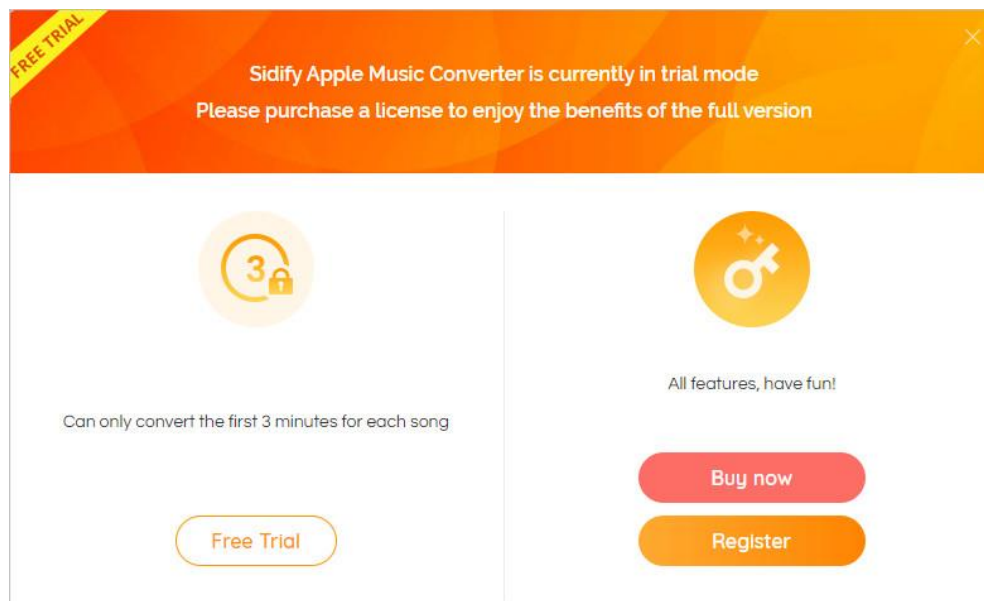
FREE TRIAL

Sidify Apple Music Converter is currently in trial mode
Please purchase a license to enjoy the benefits of the full version

3

Can only convert the first 3 minutes for each song

Free Trial

All features, have fun!

Buy now

Register